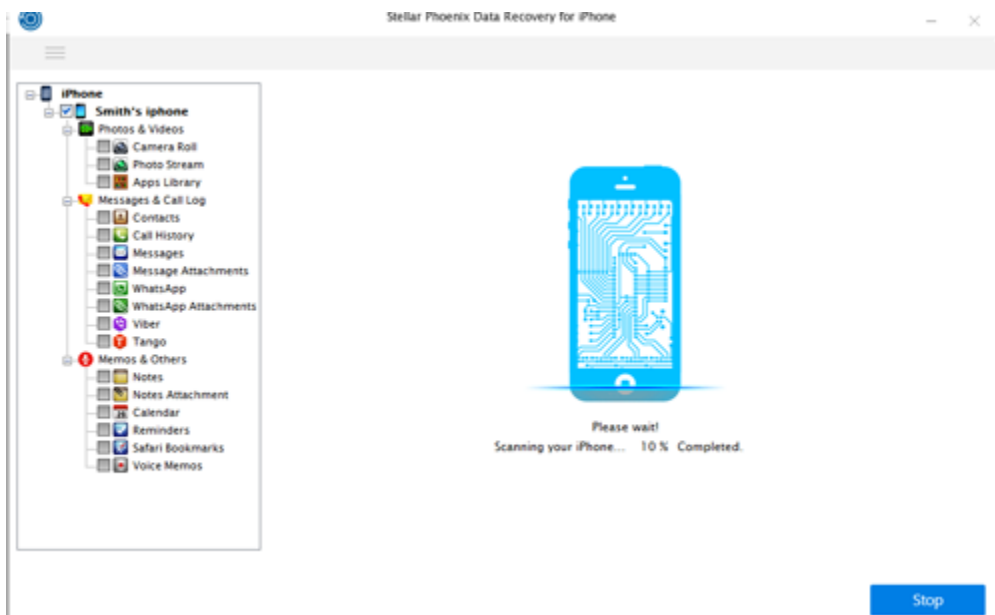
Stellar Phoenix Data Recovery for iPhone

iPhone
Smith's iphone
Photos & Videos
Camera Roll
Photo Stream
Apps Library
Messages & Call Log
Contacts
Call History
Messages
Message Attachments
WhatsApp
WhatsApp Attachments
Viber
Tango
Memos & Others
Notes
Notes Attachment
Calendar
Reminders
Safari Bookmarks
Voice Memos

Please wait!
Scanning your iPhone... 10 % Completed.

Stop